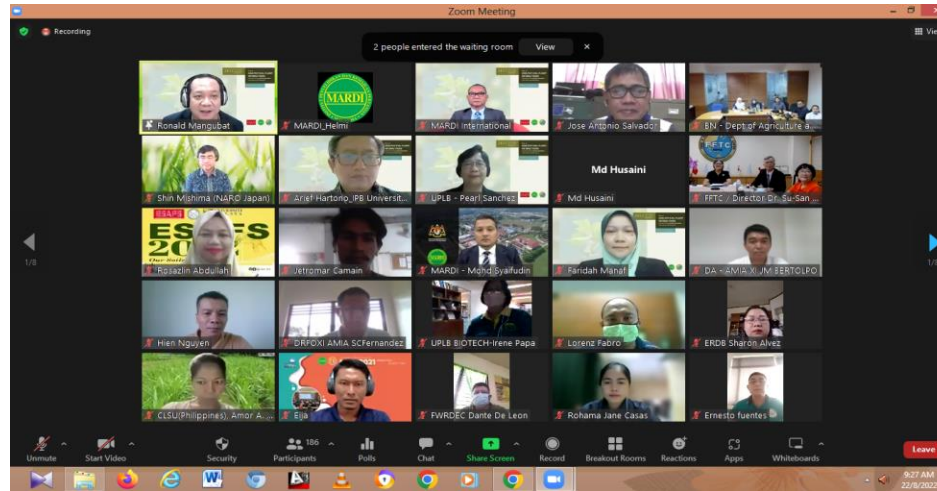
Zoom Meeting

Recording

2 people entered the waiting room View ×

View

Ronald Mangubat

MARDI

MARDI_Helmi

MARDI International

Jose Antonio Salvador

BN - Dept of Agriculture a...

Shin Mishima (NARO Japan)

Arief Hartono_IPB Universit...

UPLB - Pearl Sanchez

Md Husaini

Md Husaini

FFTC

FFTC / Director Dr. Su-San...

ES FS 20

Rosazlin Abdullah

Jetromar Camain

MARDI - Mohd Syaifudin

Faridah Manaf

DA - AMIA XI JM BERTOLPO

1/8

1/8

Hien Nguyen

DRFOXI AMIA SCFernandez

UPLB BIOTECH-Irene Papa

Lorenz Fabro

ERDB Sharon Alvez

CLSU(Philippines), Amor A...

Elja

FWRDEC Dante De Leon

Rohama Jane Casas

Ernesto fuentes

Unmute

Start Video

Security

186

Participants

Polls

Chat

Share Screen

Record

Breakout Rooms

Reactions

Apps

Whiteboards

Leave

9:27 AM

22/8/2022